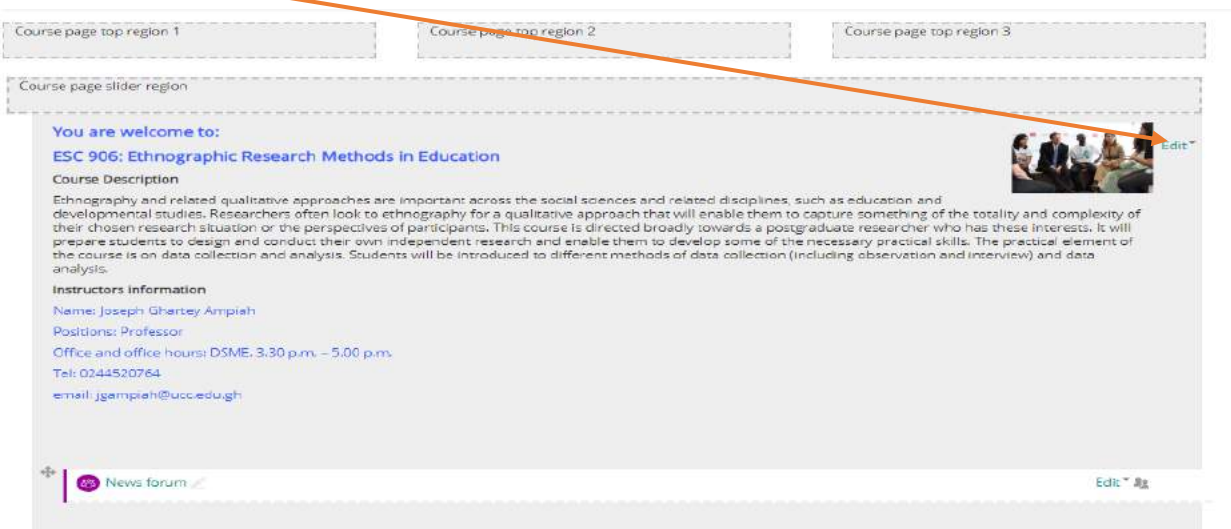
Course page top region 1

Course page top region 2

Course page top region 3

Course page slider region

You are welcome to:

ESC 906: Ethnographic Research Methods in Education

Edit

Course Description

Ethnography and related qualitative approaches are important across the social sciences and related disciplines, such as education and developmental studies. Researchers often look to ethnography for a qualitative approach that will enable them to capture something of the totality and complexity of their chosen research situation or the perspectives of participants. This course is directed broadly towards a postgraduate researcher who has these interests. It will prepare students to design and conduct their own independent research and enable them to develop some of the necessary practical skills. The practical element of the course is on data collection and analysis. Students will be introduced to different methods of data collection (including observation and interview) and data analysis.

Instructors information

Name: Joseph Ghartey Ampiah

Positions: Professor

Office and office hours: DSME. 3.30 p.m. – 5.00 p.m.

Tel: 0244520764

email: jgampiah@ucc.edu.gh

News forum

Edit